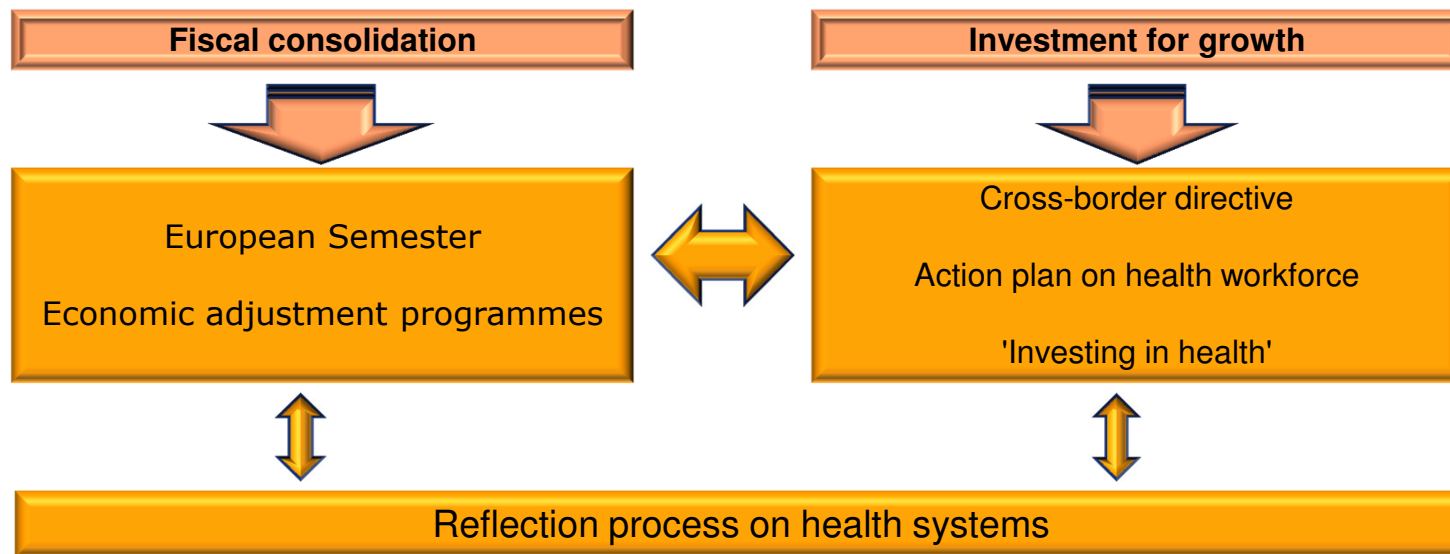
Fiscal consolidation

Investment for growth

European Semester

Economic adjustment programmes

Cross-border directive

Action plan on health workforce

'Investing in health'

Reflection process on health systems